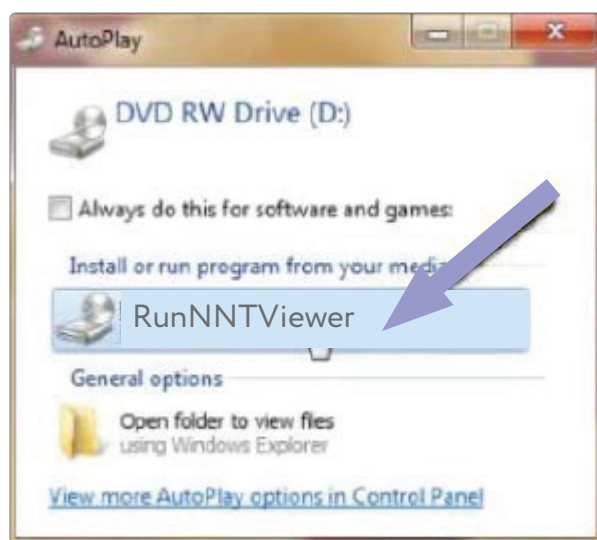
AutoPlay

DVD RW Drive (D:)

Always do this for software and games:

Install or run program from your medi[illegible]

RunNNTViewer

General options

Open folder to view files
using Windows Explorer

View more AutoPlay options in Control Panel